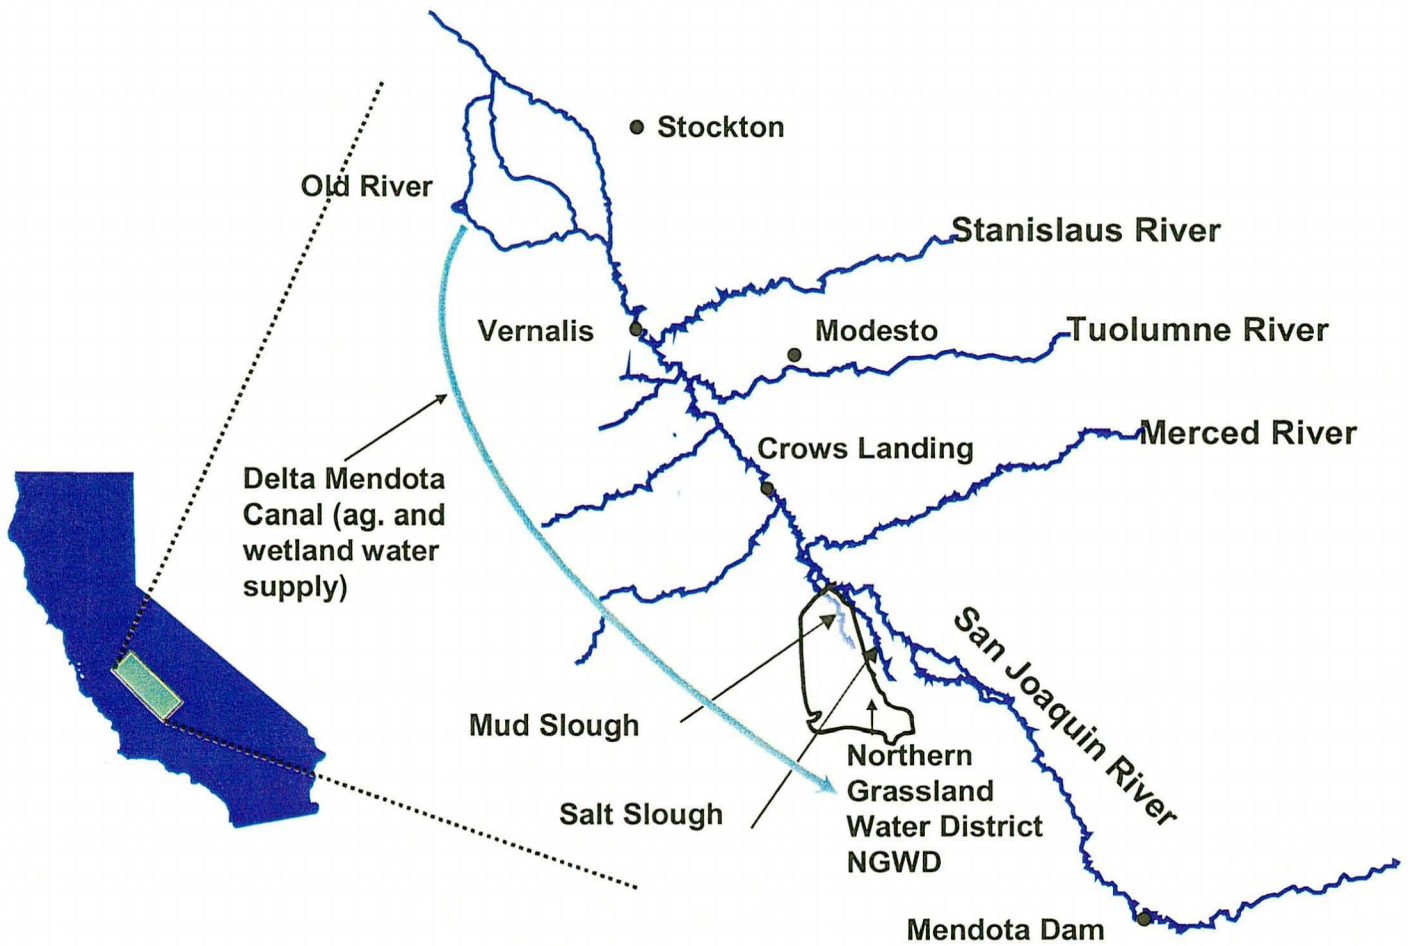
Stockton

Old River

Stanislaus River

Vernalis

Modesto

Tuolumne River

Crows Landing

Merced River

Delta Mendota Canal (ag. and wetland water supply)

San Joaquin River

Mud Slough

Northern Grassland Water District NGWD

Salt Slough

Mendota Dam